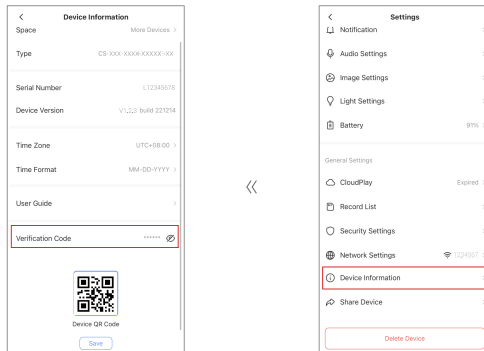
<
Device Information
Space
More Devices >
Type
CS-XXX-XXXX-XXXXX-XX
Serial Number
L12345678
Device Version
V1.2.3 build 221214
Time Zone
UTC+08:00 >
Time Format
MM-DD-YYYY >
User Guide
>
Verification Code
******
Device QR Code
Save

<<

<
Settings
Notification
Audio Settings
Image Settings
Light Settings
Battery
91%
General Settings
CloudPlay
Expired
Record List
Security Settings
Network Settings
1234567
Device Information
Share Device
Delete Device